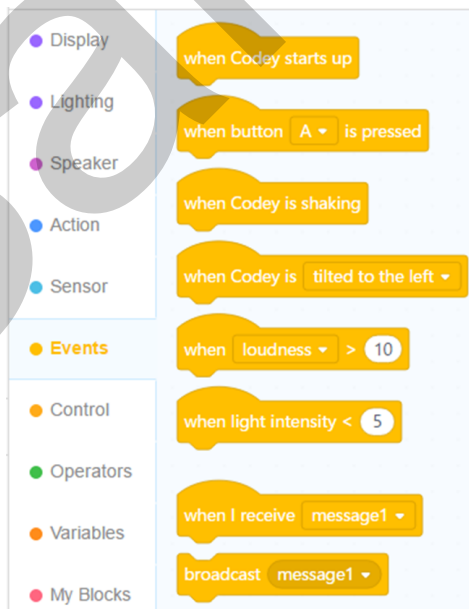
Display
Lighting
Speaker
Action
Sensor
Events
Control
Operators
Variables
My Blocks

when Codey starts up
when button A ▾ is pressed
when Codey is shaking
when Codey is tilted to the left ▾
when loudness ▾ > 10
when light intensity < 5
when I receive message1 ▾
broadcast message1 ▾